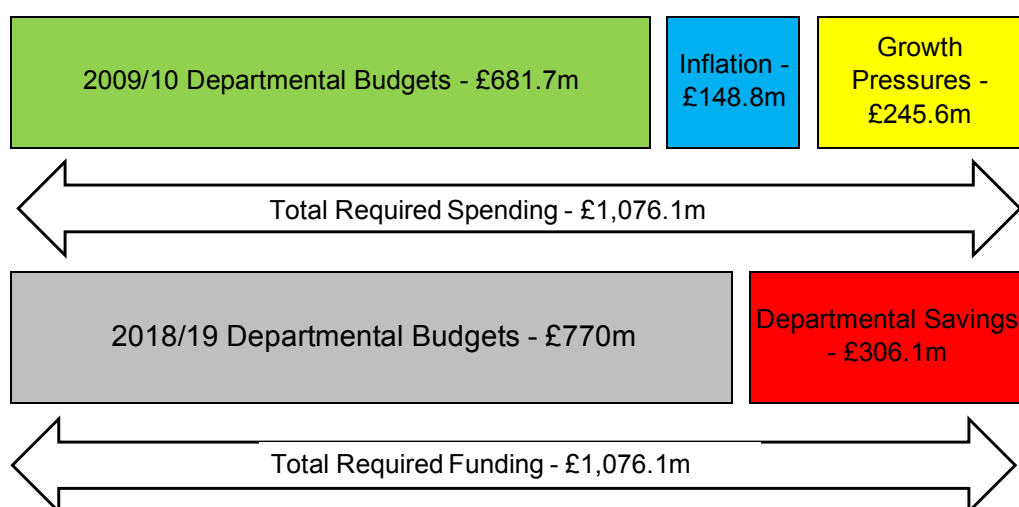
2009/10 Departmental Budgets - £681.7m

Inflation - £148.8m

Growth Pressures - £245.6m

Total Required Spending - £1,076.1m

2018/19 Departmental Budgets - £770m

Departmental Savings - £306.1m

Total Required Funding - £1,076.1m